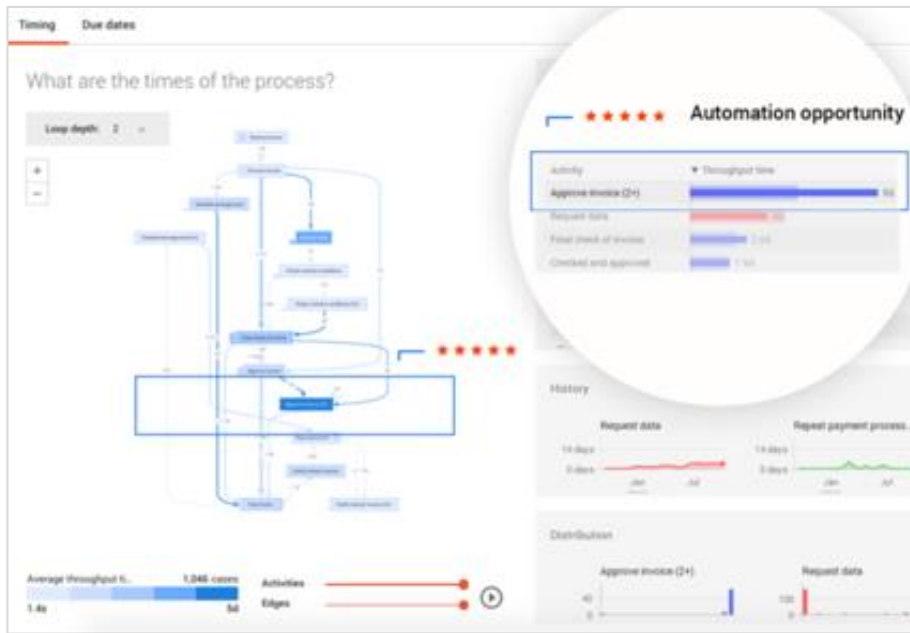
Timing
Due dates

What are the times of the process?

Loop depth: 2

+
−

★★★★★

Automation opportunity

★★★★★

| Activity | ▼ Throughput time |
|---|---|
| Approve invoice (2+) | 5d |
| Request data | 3d |
| Final check of invoice | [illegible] |
| Checked and approved | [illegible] |

History

Request data

Repeat payment process...

14 days
0 days
Jan
Jul

14 days
0 days
Jan
Jul

Distribution

Approve invoice (2+)

Request data

40
0

100
0

Average throughput ti...
1,046 cases
1.4s
5d

Activities
Edges